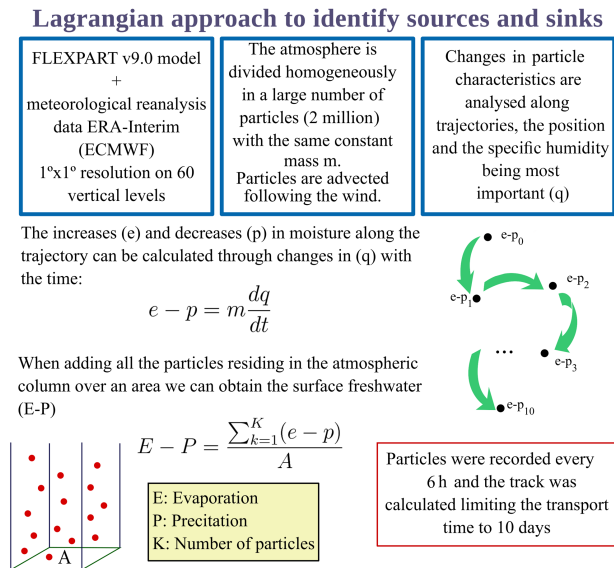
Lagrangian approach to identify sources and sinks

FLEXPART v9.0 model
+
meteorological reanalysis data ERA-Interim (ECMWF)
1ºx1º resolution on 60 vertical levels

The atmosphere is divided homogeneously in a large number of particles (2 million) with the same constant mass m.
Particles are advected following the wind.

Changes in particle characteristics are analysed along trajectories, the position and the specific humidity being most important (q)

The increases (e) and decreases (p) in moisture along the trajectory can be calculated through changes in (q) with the time:

$e - p = m\frac{dq}{dt}$

e-p$_0$

e-p$_1$

e-p$_2$

...

e-p$_3$

e-p$_{10}$

When adding all the particles residing in the atmospheric column over an area we can obtain the surface freshwater (E-P)

$E - P = \frac{\sum_{k=1}^{K}(e-p)}{A}$

A

E: Evaporation
P: Precitation
K: Number of particles

Particles were recorded every 6 h and the track was calculated limiting the transport time to 10 days